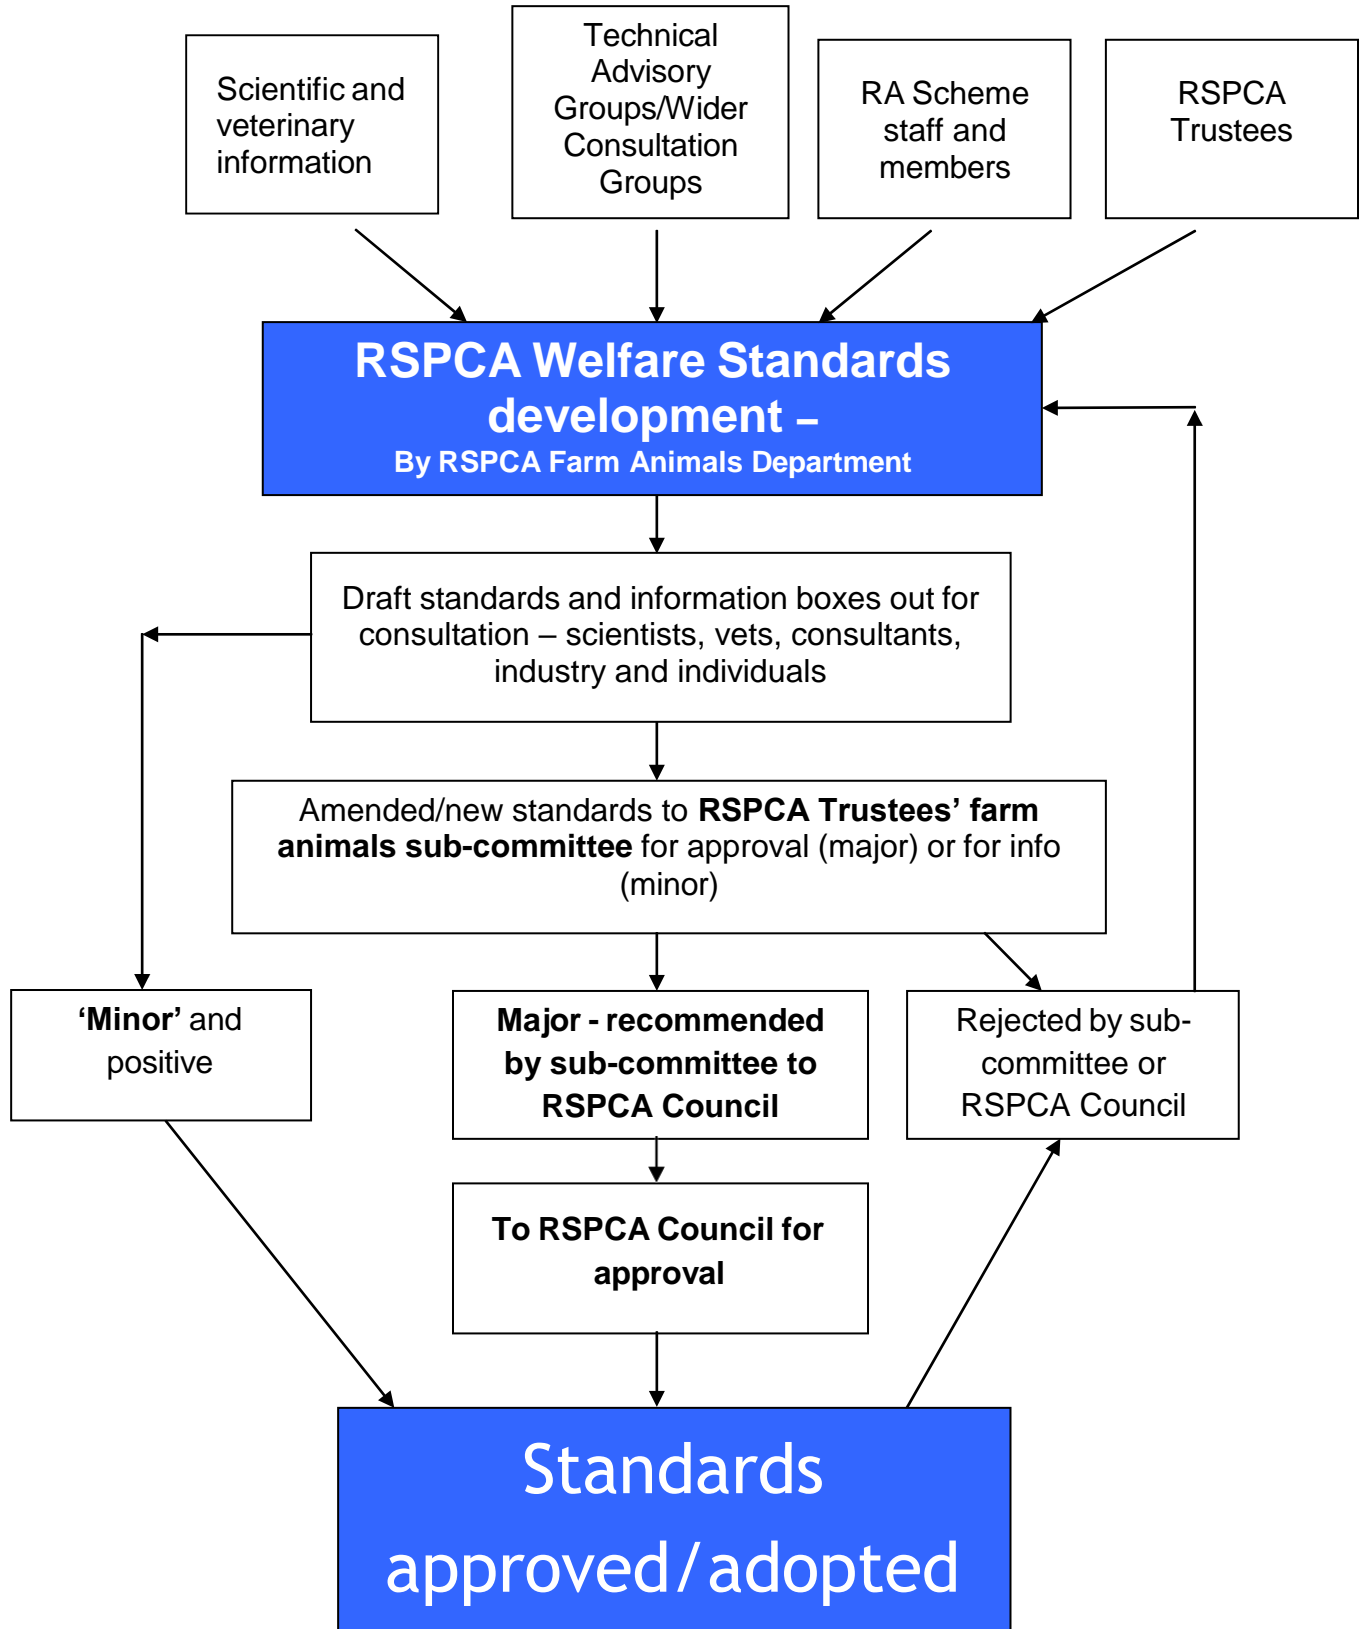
Scientific and veterinary information

Technical Advisory Groups/Wider Consultation Groups

RA Scheme staff and members

RSPCA Trustees

RSPCA Welfare Standards development –
By RSPCA Farm Animals Department

Draft standards and information boxes out for consultation – scientists, vets, consultants, industry and individuals

Amended/new standards to **RSPCA Trustees' farm animals sub-committee** for approval (major) or for info (minor)

**'Minor'** and positive

**Major - recommended by sub-committee to RSPCA Council**

Rejected by sub-committee or RSPCA Council

**To RSPCA Council for approval**

Standards approved/adopted